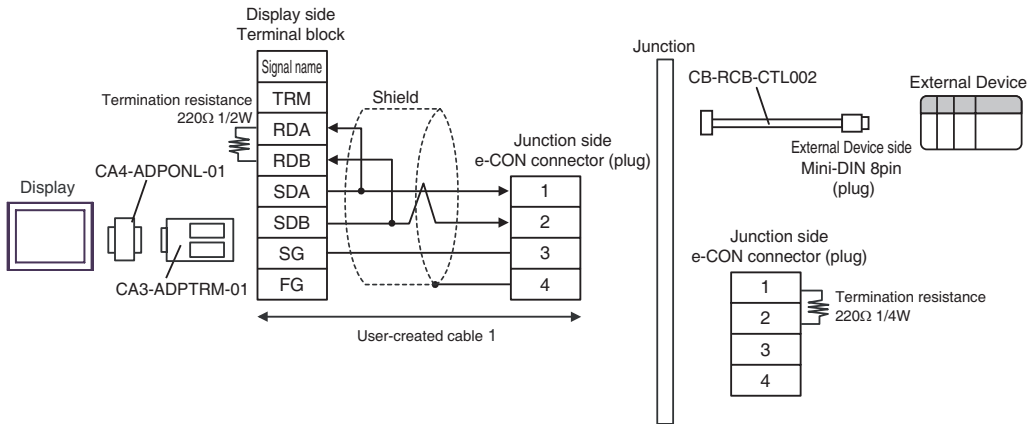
Display side
Terminal block

| Signal name |
|---|
| TRM |
| RDA |
| RDB |
| SDA |
| SDB |
| SG |
| FG |

Termination resistance
220Ω 1/2W

Shield

Display

CA4-ADPONL-01

CA3-ADPTRM-01

Junction side
e-CON connector (plug)

| 1 |
|---|
| 2 |
| 3 |
| 4 |

User-created cable 1

Junction

CB-RCB-CTL002

External Device

External Device side
Mini-DIN 8pin
(plug)

Junction side
e-CON connector (plug)

| 1 |
|---|
| 2 |
| 3 |
| 4 |

Termination resistance
220Ω 1/4W